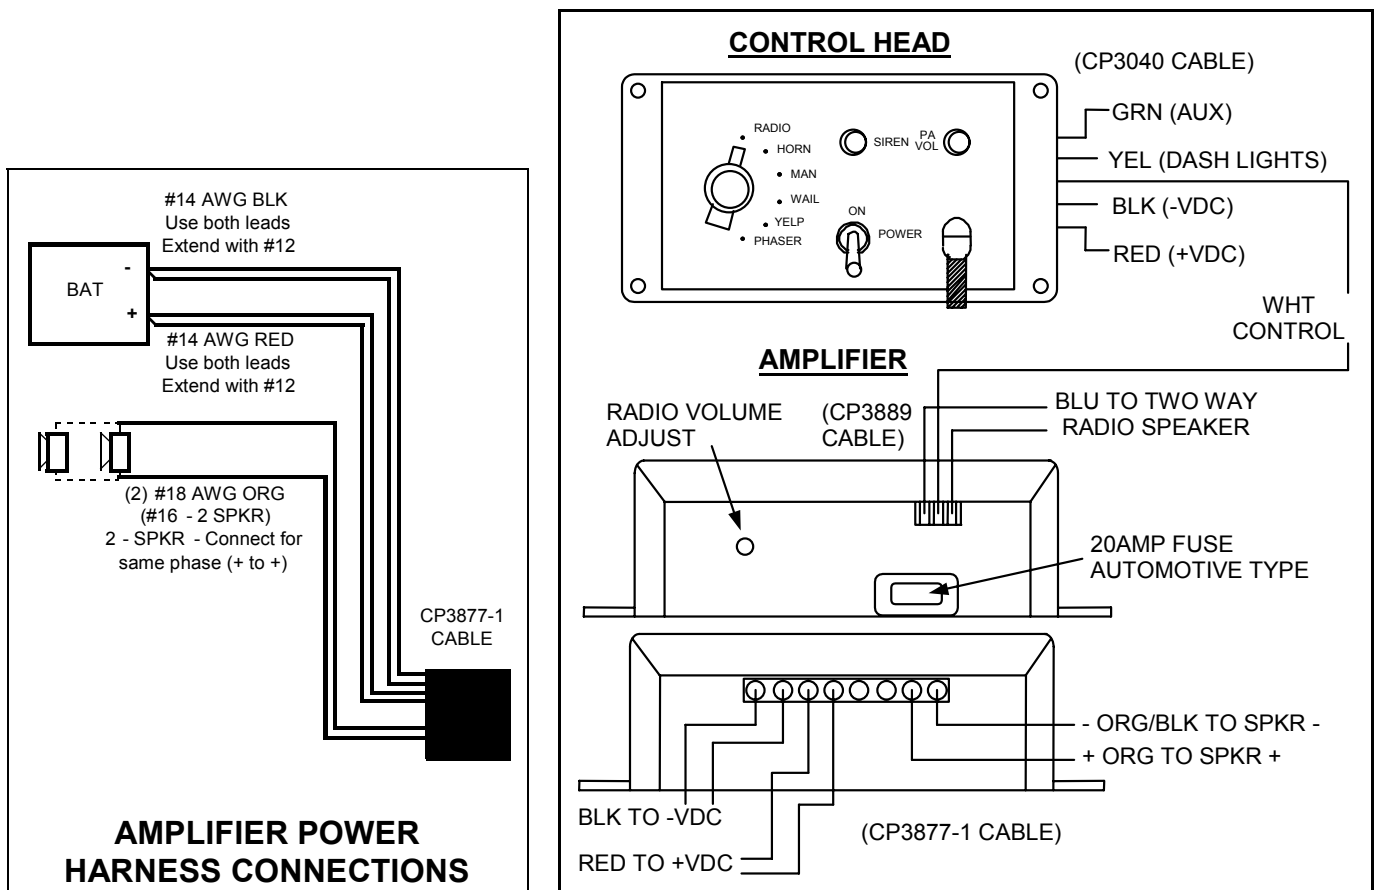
#14 AWG BLK
Use both leads
Extend with #12

BAT
-
+

#14 AWG RED
Use both leads
Extend with #12

(2) #18 AWG ORG
(#16 - 2 SPKR)
2 - SPKR - Connect for same phase (+ to +)

CP3877-1
CABLE

AMPLIFIER POWER HARNESS CONNECTIONS

CONTROL HEAD

(CP3040 CABLE)

RADIO
HORN
MAN
WAIL
YELP
PHASER

SIREN
PA VOL

ON
POWER

GRN (AUX)
YEL (DASH LIGHTS)
BLK (-VDC)
RED (+VDC)
WHT
CONTROL

AMPLIFIER

RADIO VOLUME ADJUST

(CP3889 CABLE)

BLU TO TWO WAY RADIO SPEAKER

20AMP FUSE AUTOMOTIVE TYPE

- ORG/BLK TO SPKR -
+ ORG TO SPKR +

BLK TO -VDC

(CP3877-1 CABLE)

RED TO +VDC